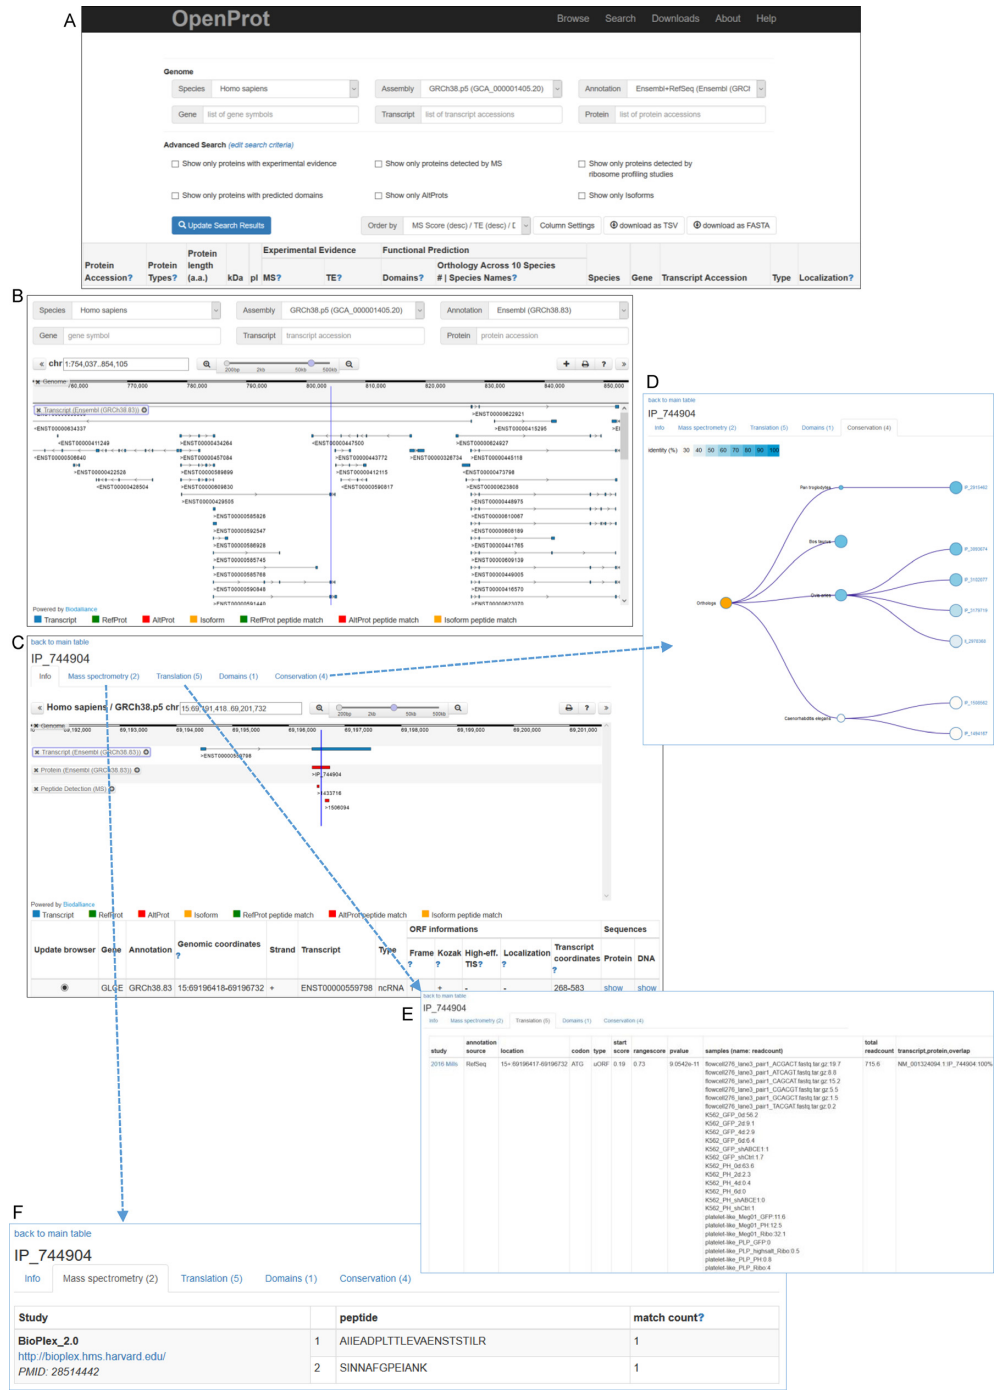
A

OpenProt

Browse Search Downloads About Help

Genome

Species Homo sapiens

Assembly GRCh38.p5 (GCA_000001405.20)

Annotation Ensembl+RefSeq (Ensembl (GRCI

Gene list of gene symbols

Transcript list of transcript accessions

Protein list of protein accessions

Advanced Search (edit search criteria)

Show only proteins with experimental evidence

Show only proteins detected by MS

Show only proteins detected by ribosome profiling studies

Show only proteins with predicted domains

Show only AltProts

Show only Isoforms

Update Search Results

Order by MS Score (desc) / TE (desc) / I

Column Settings

download as TSV

download as FASTA

Protein Accession? | Protein Types? | Protein length (a.a.) | kDa | pI | Experimental Evidence MS? | TE? | Functional Prediction Domains? | Orthology Across 10 Species # | Species Names? | Species | Gene | Transcript Accession | Type | Localization?

B

Species Homo sapiens

Assembly GRCh38.p5 (GCA_000001405.20)

Annotation Ensembl (GRCh38.83)

Gene gene symbol

Transcript transcript accession

Protein protein accession

chr 1:754,037..854,105

Genome 760,000 770,000 780,000 790,000 800,000 810,000 820,000 830,000 840,000 850,000

Transcript (Ensembl (GRCh38.83))

>ENST00000622921
>ENST00000634337
>ENST00000415295
>ENST00000411249
>ENST00000624927
>ENST00000434264
>ENST00000447500
>ENST00000506640
>ENST00000457084
>ENST00000434772
>ENST00000328734
>ENST00000445118
>ENST00000422528
>ENST00000609899
>ENST00000412115
>ENST00000473798
>ENST00000428504
>ENST00000609830
>ENST00000590817
>ENST00000623808
>ENST00000429505
>ENST00000448975
>ENST00000585826
>ENST00000610067
>ENST00000592547
>ENST00000608189
>ENST00000589928
>ENST00000441765
>ENST00000585745
>ENST00000609139
>ENST00000585768
>ENST00000449005
>ENST00000590848
>ENST00000416570

Powered by Biodalliance

Transcript RefProt AltProt Isoform RefProt peptide match AltProt peptide match Isoform peptide match

C

back to main table

IP_744904

Info Mass spectrometry (2) Translation (5) Domains (1) Conservation (4)

Homo sapiens / GRCh38.p5 chr 15:69,191,418..69,201,732

Genome 69,192,000 69,193,000 69,194,000 69,195,000 69,196,000 69,197,000 69,198,000 69,199,000 69,200,000 69,201,000

Transcript (Ensembl (GRCh38.83))

>ENST00000559798

Protein (Ensembl (GRCh38.83))

>IP_744904

Peptide Detection (MS)

433716

>1506094

Powered by Biodalliance

Transcript RefProt AltProt Isoform RefProt peptide match AltProt peptide match Isoform peptide match

| Update browser | Gene | Annotation | Genomic coordinates ? | Strand | Transcript | Type | ORF informations Frame | Kozak ? | High-eff. TIS? | Localization ? | Transcript coordinates ? | Sequences Protein | DNA |
|---|---|---|---|---|---|---|---|---|---|---|---|---|---|
| ◉ | GLCE | GRCh38.83 | 15:69196418-69196732 | + | ENST00000559798 | ncRNA | + | - | - | - | 268-583 | show | show |

D

back to main table

IP_744904

Info Mass spectrometry (2) Translation (5) Domains (1) Conservation (4)

Identity (%) 30 40 50 60 70 80 90 100

Pan troglodytes
Bos taurus
Ovis aries
Orthologs
Caenorhabditis elegans

IP_2910462
IP_1893674
IP_3102077
IP_3176716
II_2876365
IP_1506092
IP_1484787

E

back to main table

IP_744904

Info Mass spectrometry (2) Translation (5) Domains (1) Conservation (4)

| study | annotation source | location | codon | type | start score | rangescore | pvalue | samples (name: readcount) | total readcount | transcript,protein,overlap |
|---|---|---|---|---|---|---|---|---|---|---|
| 2016 Mills | RefSeq | 15+:69196417-69196732 | ATG | uORF | 0.19 | 0.73 | 9.0542e-11 | flowcell276_lane3_part1_ACGACT.fastq.tar.gz:19.7 flowcell276_lane3_part1_ATCAGT.fastq.tar.gz:8.8 flowcell276_lane3_part1_CAGCAT.fastq.tar.gz:15.2 flowcell276_lane3_part1_CGACGT.fastq.tar.gz:5.5 flowcell276_lane3_part1_GCAGCT.fastq.tar.gz:1.5 flowcell276_lane3_part1_TACGAT.fastq.tar.gz:0.2 K562_GFP_0d:56.2 K562_GFP_2d:9.1 K562_GFP_4d:2.9 K562_GFP_6d:5.4 K562_GFP_shABCE1:1 K562_GFP_shCtrl:1.7 K562_PH_0d:63.6 K562_PH_2d:2.3 K562_PH_4d:0.4 K562_PH_6d:0 K562_PH_shABCE1:0 K562_PH_shCtrl:1 platelet-like_Meg01_GFP:11.6 platelet-like_Meg01_PH:12.5 platelet-like_Meg01_Ribo:32.1 platelet-like_PLP_GFP:0 platelet-like_PLP_highsalt_Ribo:0.5 platelet-like_PLP_PH:0.8 platelet-like_PLP_Ribo:4 | 715.6 | NM_001324094.1:IP_744904:100% |

F

back to main table

IP_744904

Info Mass spectrometry (2) Translation (5) Domains (1) Conservation (4)

| Study | | peptide | match count? |
|---|---|---|---|
| BioPlex_2.0 http://bioplex.hms.harvard.edu/ PMID: 28514442 | 1 | AIIEADPLTTLEVAENSTSTILR | 1 |
| | 2 | SINNAFGPEIANK | 1 |